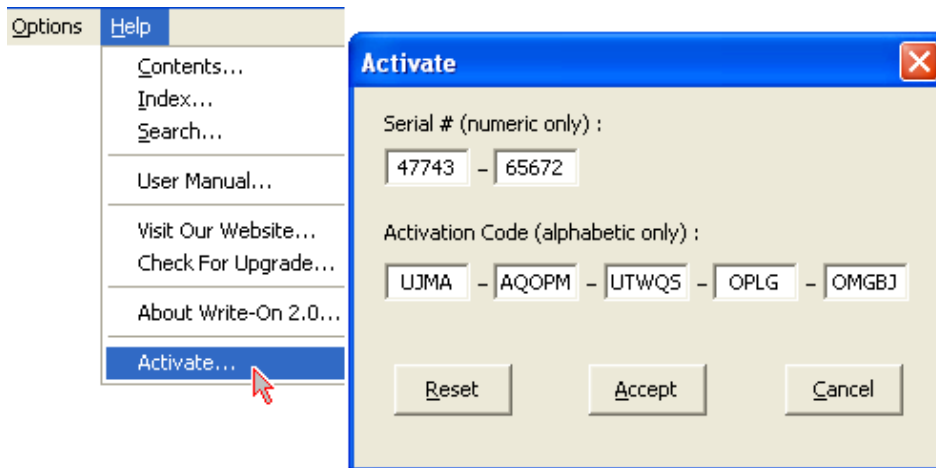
Options Help

Contents...
Index...
Search...

User Manual...

Visit Our Website...
Check For Upgrade...

About Write-On 2.0...

Activate...

Activate

Serial # (numeric only) :

47743 – 65672

Activation Code (alphabetic only) :

UJMA – AQOPM – UTWQS – OPLG – OMGBJ

Reset Accept Cancel